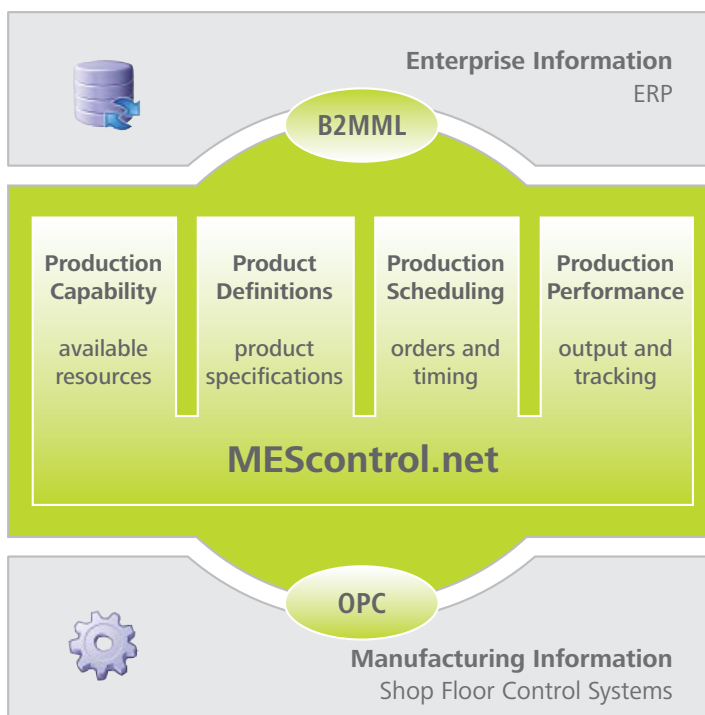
Enterprise Information
ERP

B2MML

Production Capability

available resources

Product Definitions

product specifications

Production Scheduling

orders and timing

Production Performance

output and tracking

MEScontrol.net

OPC

Manufacturing Information
Shop Floor Control Systems